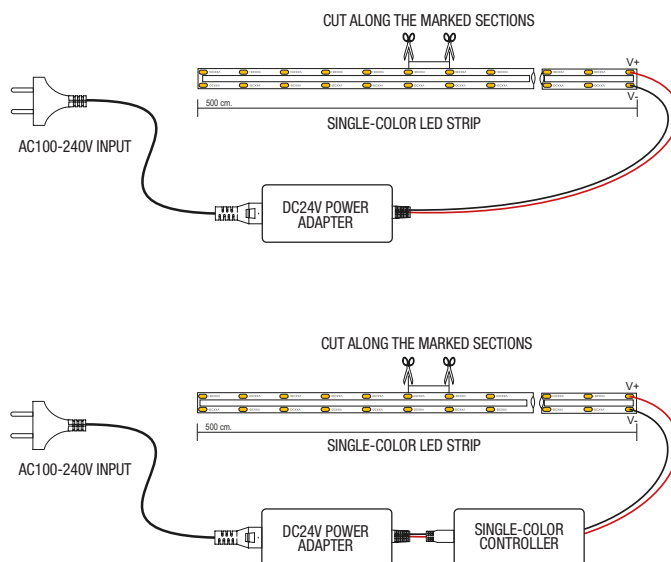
CUT ALONG THE MARKED SECTIONS

V+

V-

500 cm.

SINGLE-COLOR LED STRIP

AC100-240V INPUT

DC24V POWER ADAPTER

CUT ALONG THE MARKED SECTIONS

V+

V-

500 cm.

SINGLE-COLOR LED STRIP

AC100-240V INPUT

DC24V POWER ADAPTER

SINGLE-COLOR CONTROLLER